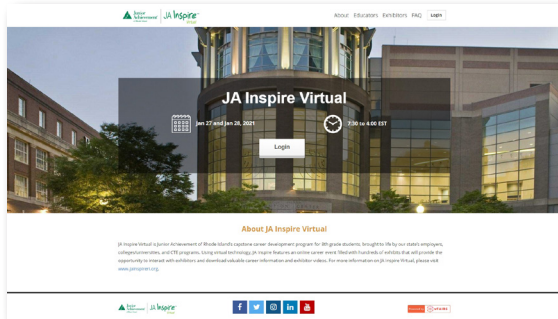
Junior Achievement | JA Inspire

About Educators Exhibitors FAQ Login

JA Inspire Virtual

Jan 27 and Jan 28, 2021

7:30 to 4:00 EST

Login

About JA Inspire Virtual

JA Inspire Virtual is Junior Achievement of Rhode Island's capstone career development program for 8th grade students, brought to life by our state's employers, colleges/universities, and CTE programs. Using virtual technology, JA Inspire features an online career event filled with hundreds of exhibits that will provide the opportunity to interact with exhibitors, and download valuable career information and exhibitor videos. For more information on JA Inspire Virtual, please visit www.jainspireri.org.

Junior Achievement | JA Inspire

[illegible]